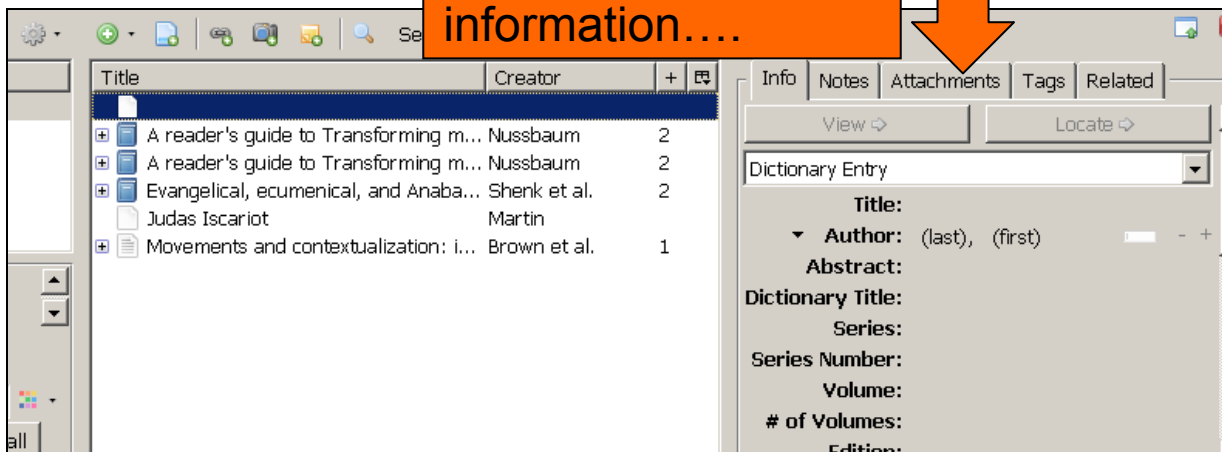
Se

information….

| Title | Creator | + |
|---|---|---|
| | | |
| A reader's guide to Transforming m... | Nussbaum | 2 |
| A reader's guide to Transforming m... | Nussbaum | 2 |
| Evangelical, ecumenical, and Anaba... | Shenk et al. | 2 |
| Judas Iscariot | Martin | |
| Movements and contextualization: i... | Brown et al. | 1 |

Info | Notes | Attachments | Tags | Related

View ⇨

Locate ⇨

Dictionary Entry

Title:

Author: (last), (first)

Abstract:

Dictionary Title:

Series:

Series Number:

Volume:

# of Volumes:

Edition:

all